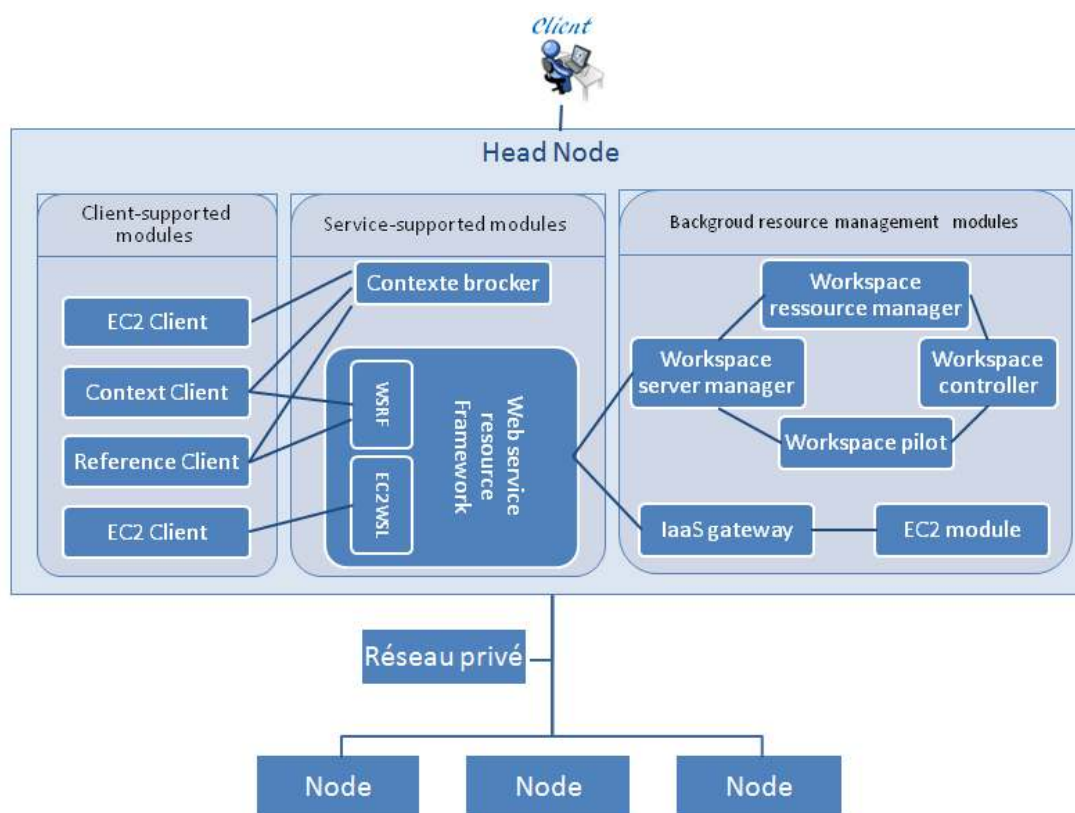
Client

Head Node

Client-supported modules

EC2 Client

Context Client

Reference Client

EC2 Client

Service-supported modules

Contexte brocker

WSRF

EC2WSL

Web service resource Framework

Backgroud resource management modules

Workspace ressource manager

Workspace server manager

Workspace controller

Workspace pilot

IaaS gateway

EC2 module

Réseau privé

Node

Node

Node